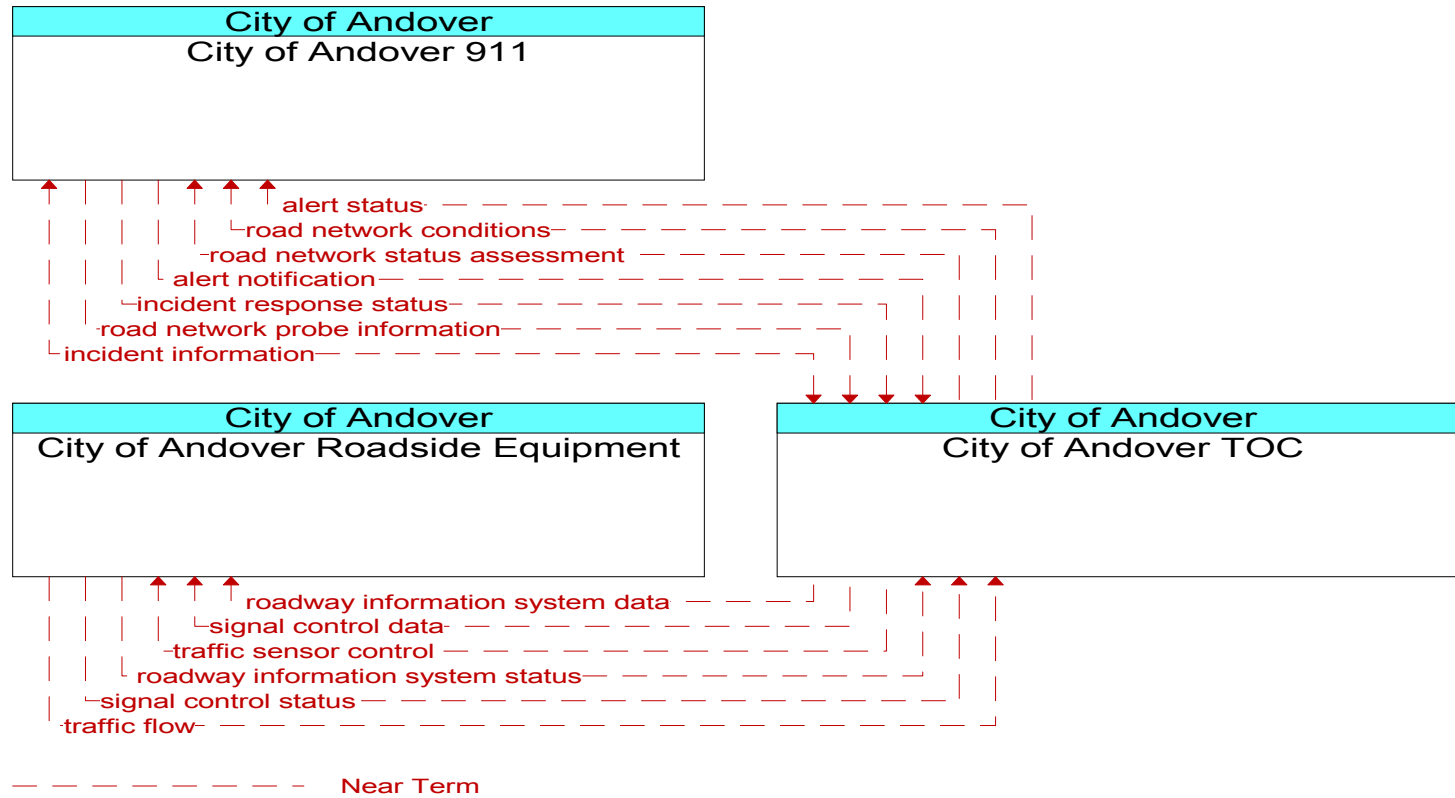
City of Andover
City of Andover 911

alert status
road network conditions
road network status assessment
alert notification
incident response status
road network probe information
incident information

City of Andover
City of Andover Roadside Equipment

City of Andover
City of Andover TOC

roadway information system data
signal control data
traffic sensor control
roadway information system status
signal control status
traffic flow

Near Term